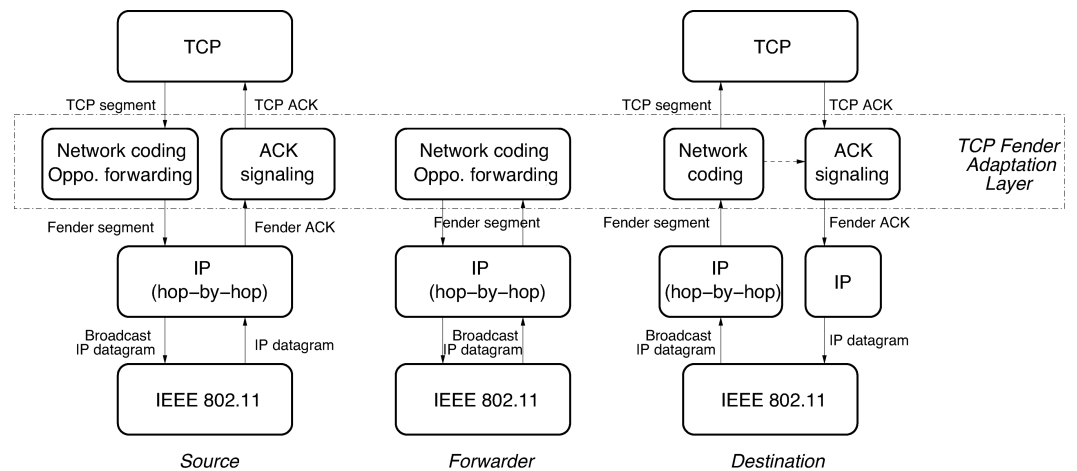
TCP

TCP segment

TCP ACK

Network coding
Oppo. forwarding

ACK
signaling

Fender segment

Fender ACK

IP
(hop–by–hop)

Broadcast
IP datagram

IP datagram

IEEE 802.11

Source

Network coding
Oppo. forwarding

Fender segment

IP
(hop–by–hop)

Broadcast
IP datagram

IEEE 802.11

Forwarder

TCP

TCP segment

TCP ACK

Network
coding

ACK
signaling

TCP Fender
Adaptation
Layer

Fender segment

Fender ACK

IP
(hop–by–hop)

IP

Broadcast
IP datagram

IP datagram

IEEE 802.11

Destination